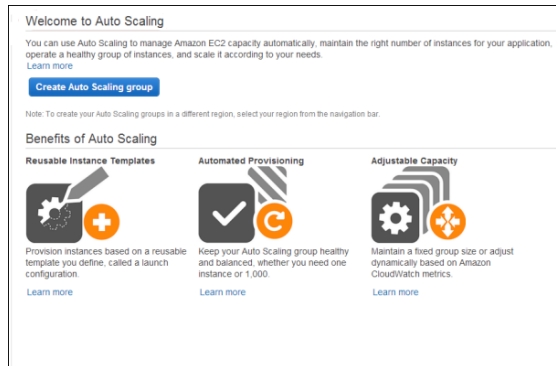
Welcome to Auto Scaling

You can use Auto Scaling to manage Amazon EC2 capacity automatically, maintain the right number of instances for your application, operate a healthy group of instances, and scale it according to your needs.
Learn more

Create Auto Scaling group

Note: To create your Auto Scaling groups in a different region, select your region from the navigation bar.

Benefits of Auto Scaling

Reusable Instance Templates

Provision instances based on a reusable template you define, called a launch configuration.

Learn more

Automated Provisioning

Keep your Auto Scaling group healthy and balanced, whether you need one instance or 1,000.

Learn more

Adjustable Capacity

Maintain a fixed group size or adjust dynamically based on Amazon CloudWatch metrics.

Learn more